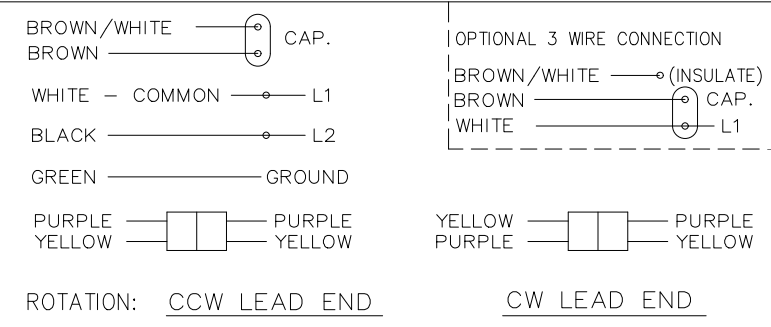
BROWN/WHITE
BROWN
CAP.

WHITE – COMMON L1

BLACK L2

GREEN GROUND

PURPLE
YELLOW
PURPLE
YELLOW

ROTATION: CCW LEAD END

OPTIONAL 3 WIRE CONNECTION

BROWN/WHITE (INSULATE)
BROWN
CAP.
WHITE L1

YELLOW
PURPLE
PURPLE
YELLOW

CW LEAD END